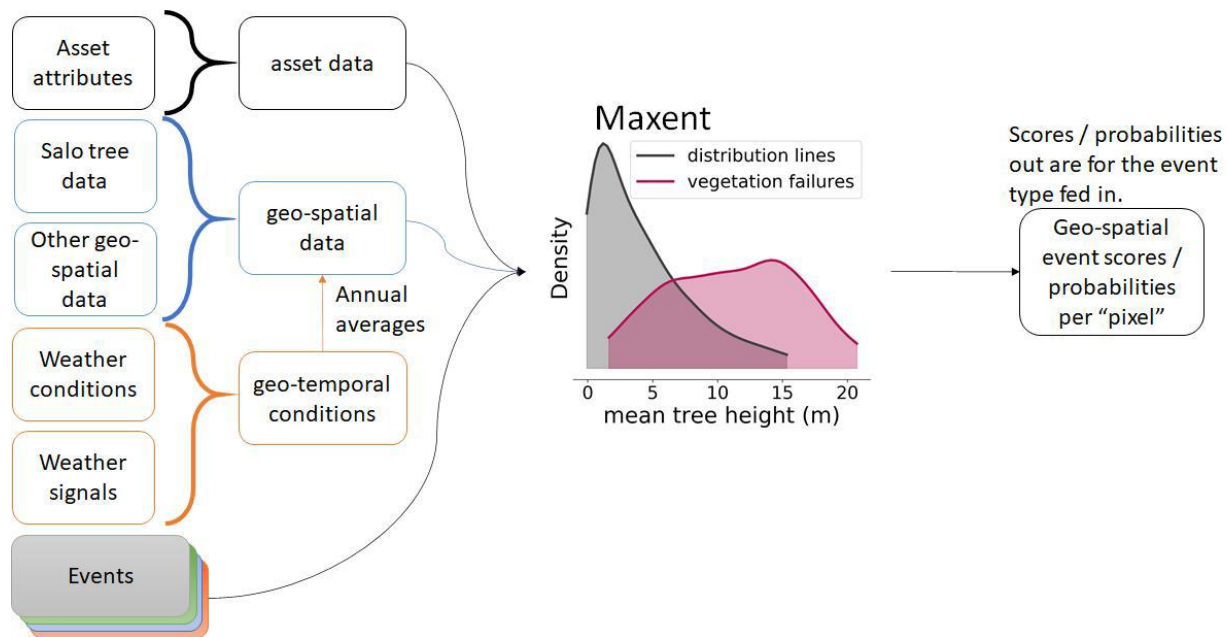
Asset attributes

asset data

Salo tree data

Other geo-spatial data

geo-spatial data

Annual averages

Weather conditions

geo-temporal conditions

Weather signals

Events

Maxent

distribution lines

vegetation failures

Density

0 5 10 15 20

mean tree height (m)

Scores / probabilities out are for the event type fed in.

Geo-spatial event scores / probabilities per “pixel”